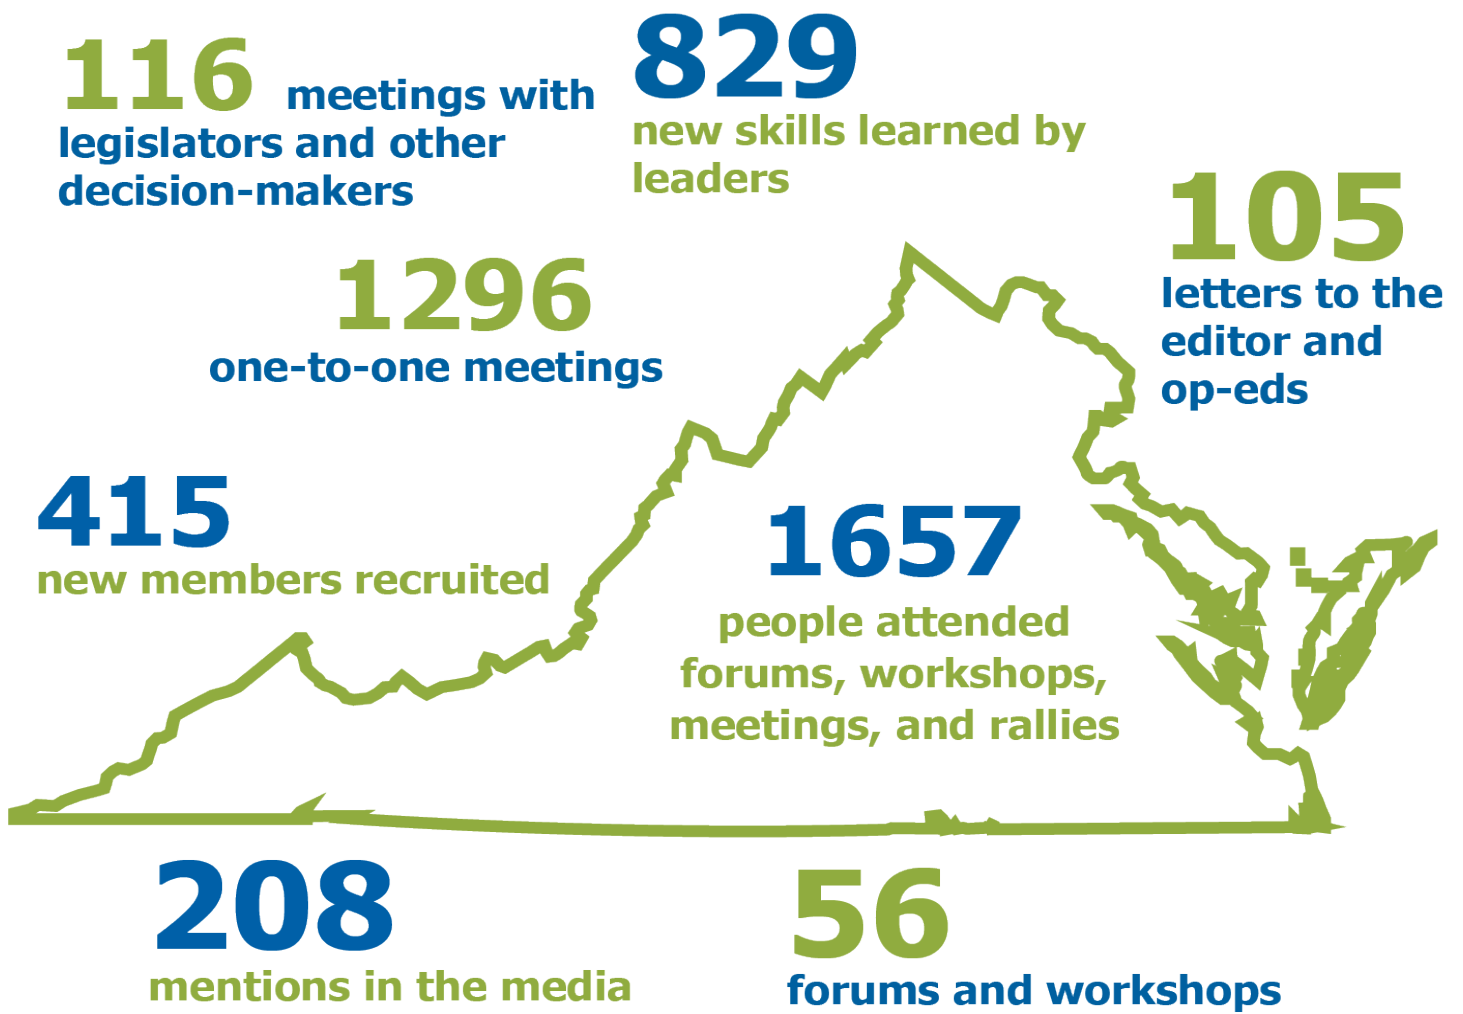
116 meetings with legislators and other decision-makers

829 new skills learned by leaders

105 letters to the editor and op-eds

1296 one-to-one meetings

415 new members recruited

1657 people attended forums, workshops, meetings, and rallies

208 mentions in the media

56 forums and workshops